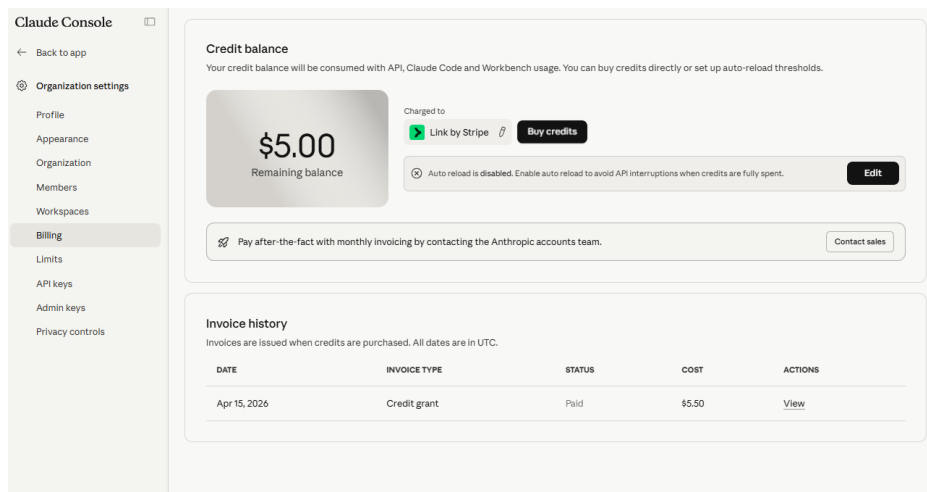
Claude Console

← Back to app

Organization settings

Profile
Appearance
Organization
Members
Workspaces
Billing
Limits
API keys
Admin keys
Privacy controls

Credit balance

Your credit balance will be consumed with API, Claude Code and Workbench usage. You can buy credits directly or set up auto-reload thresholds.

$5.00
Remaining balance

Charged to

Link by Stripe

Buy credits

Auto reload is disabled. Enable auto reload to avoid API interruptions when credits are fully spent.

Edit

Pay after-the-fact with monthly invoicing by contacting the Anthropic accounts team.

Contact sales

Invoice history

Invoices are issued when credits are purchased. All dates are in UTC.

| DATE | INVOICE TYPE | STATUS | COST | ACTIONS |
|---|---|---|---|---|
| Apr 15, 2026 | Credit grant | Paid | $5.50 | View |